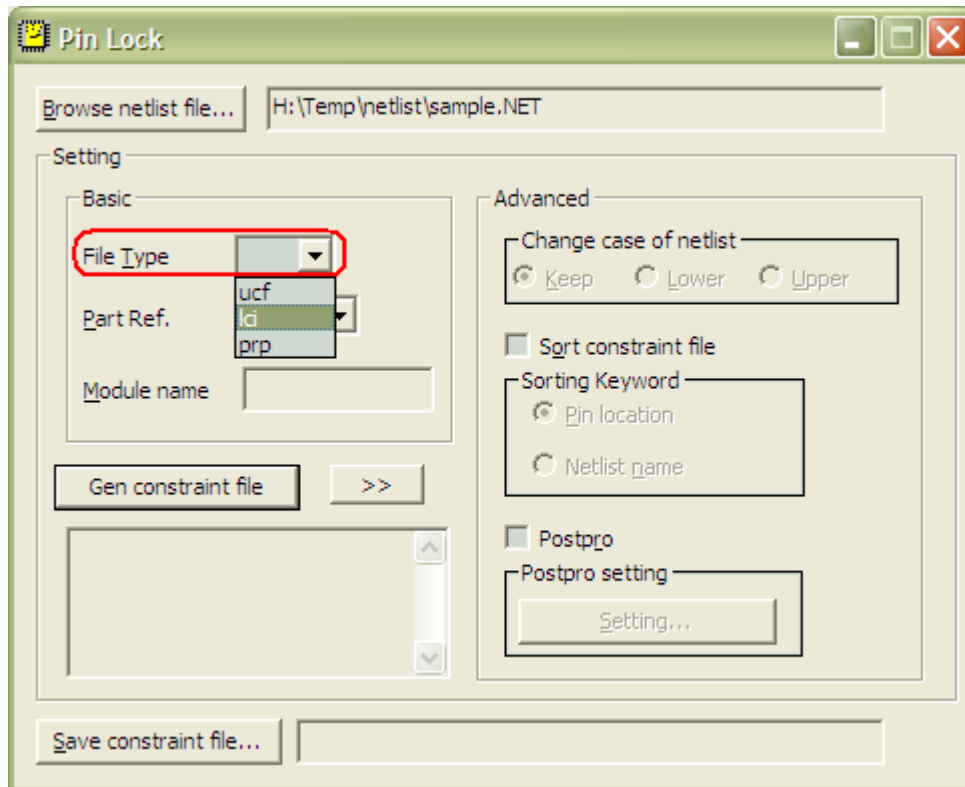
Pin Lock

Browse netlist file...

H:\Temp\netlist\sample.NET

Setting

Basic

File Type

ucf
lci
prp

Part Ref.

Module name

Gen constraint file

>>

Advanced

Change case of netlist

Keep

Lower

Upper

Sort constraint file

Sorting Keyword

Pin location

Netlist name

Postpro

Postpro setting

Setting...

Save constraint file...